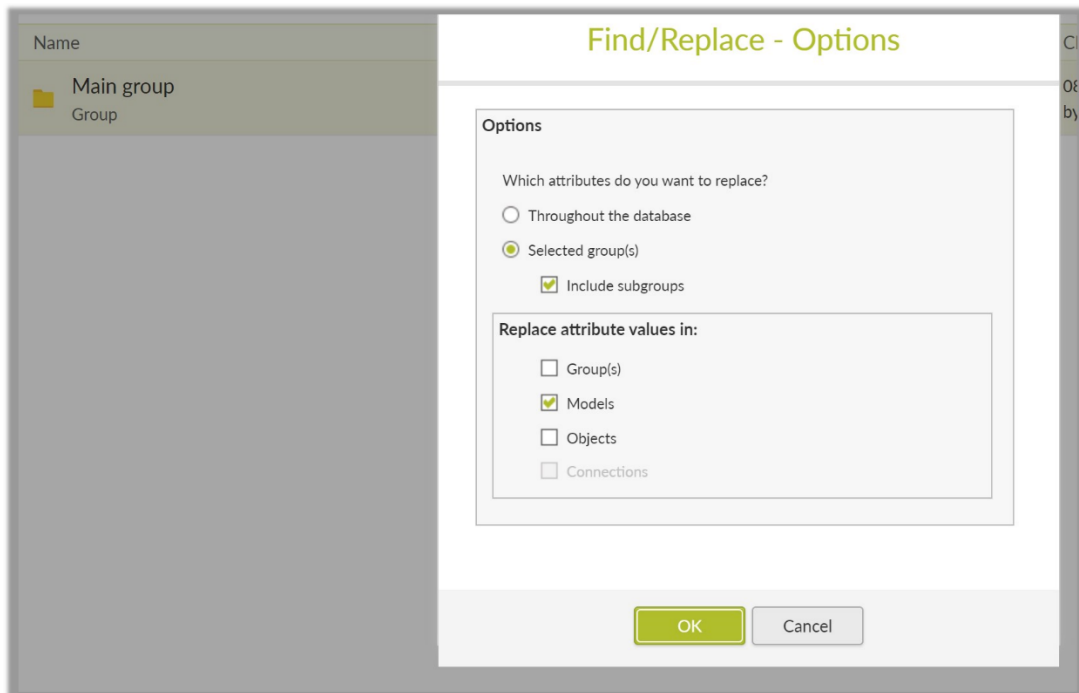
Name

Main group
Group

Cl
08
by

Find/Replace - Options

Options

Which attributes do you want to replace?

Throughout the database

Selected group(s)

Include subgroups

Replace attribute values in:

Group(s)

Models

Objects

Connections

OK

Cancel